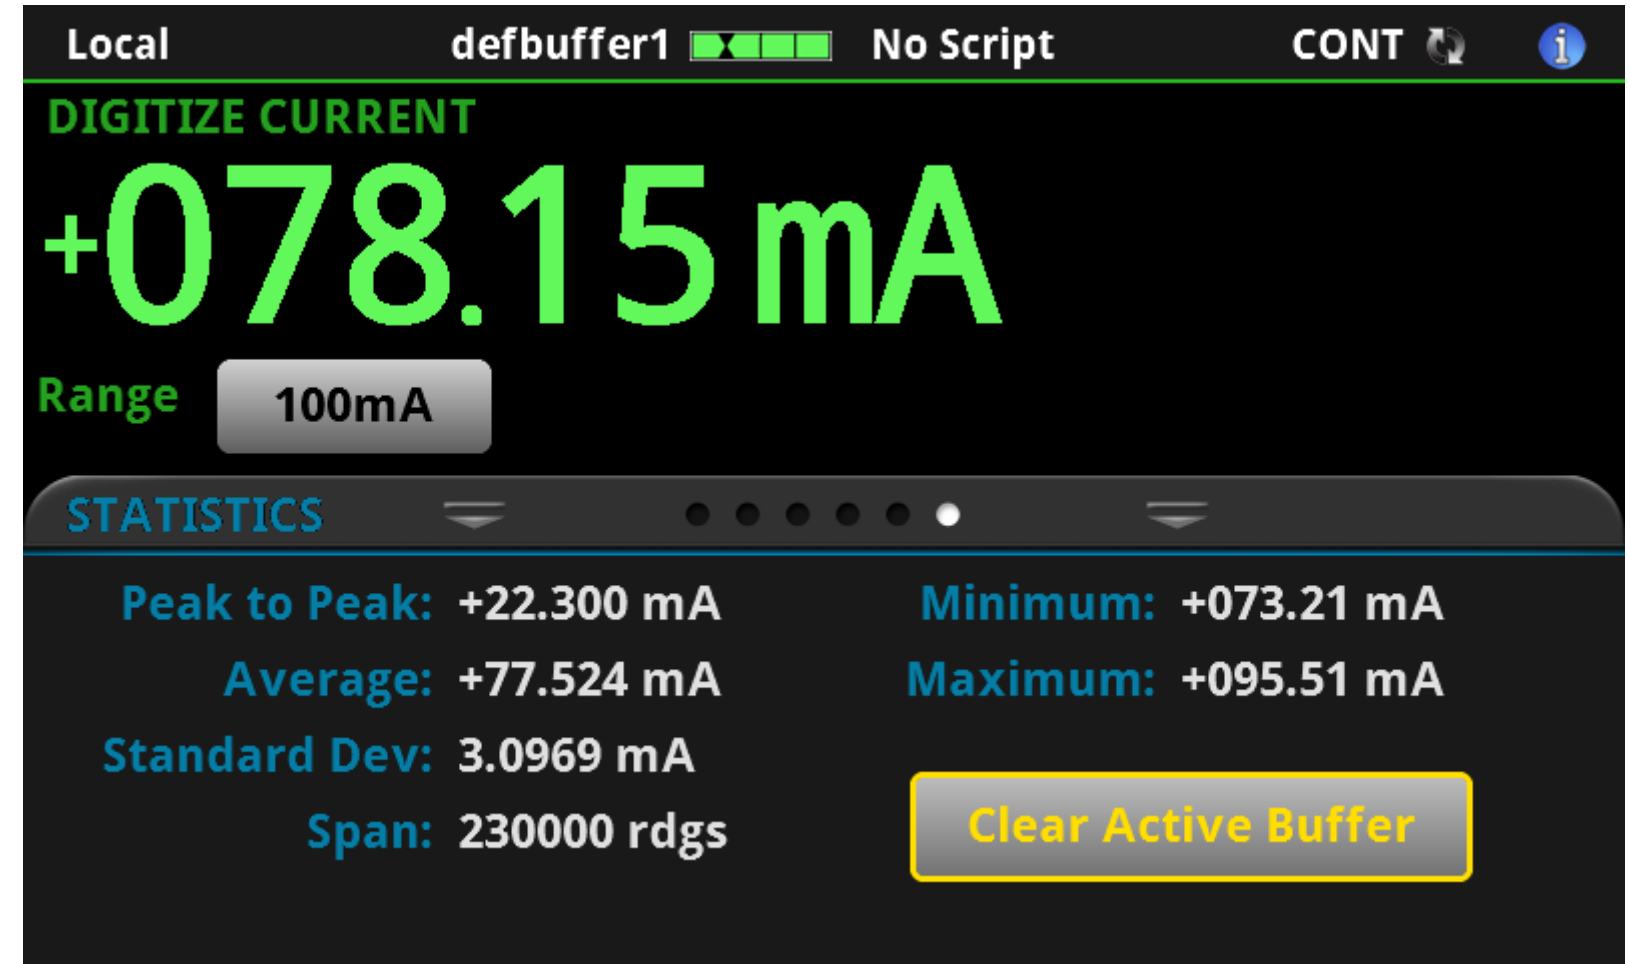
Local defbuffer1 No Script CONT i

DIGITIZE CURRENT

+078.15 mA

Range 100mA

STATISTICS

Peak to Peak: +22.300 mA
Average: +77.524 mA
Standard Dev: 3.0969 mA
Span: 230000 rdgs

Minimum: +073.21 mA
Maximum: +095.51 mA

Clear Active Buffer